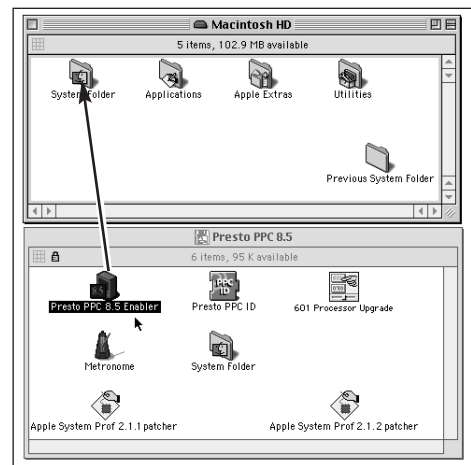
Macintosh HD

5 items, 102.9 MB available

System Folder

Applications

Apple Extras

Utilities

Previous System Folder

Presto PPC 8.5

6 items, 95 K available

Presto PPC 8.5 Enabler

Presto PPC ID

601 Processor Upgrade

Metronome

System Folder

Apple System Prof 2.1.1 patcher

Apple System Prof 2.1.2 patcher